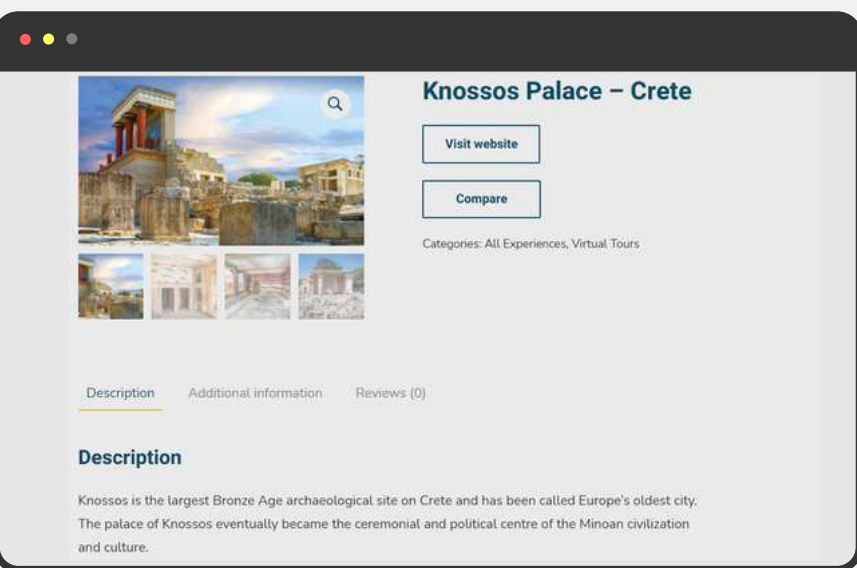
Knossos Palace – Crete

Visit website

Compare

Categories: All Experiences, Virtual Tours

Description

Additional information

Reviews (0)

Description

Knossos is the largest Bronze Age archaeological site on Crete and has been called Europe's oldest city. The palace of Knossos eventually became the ceremonial and political centre of the Minoan civilization and culture.